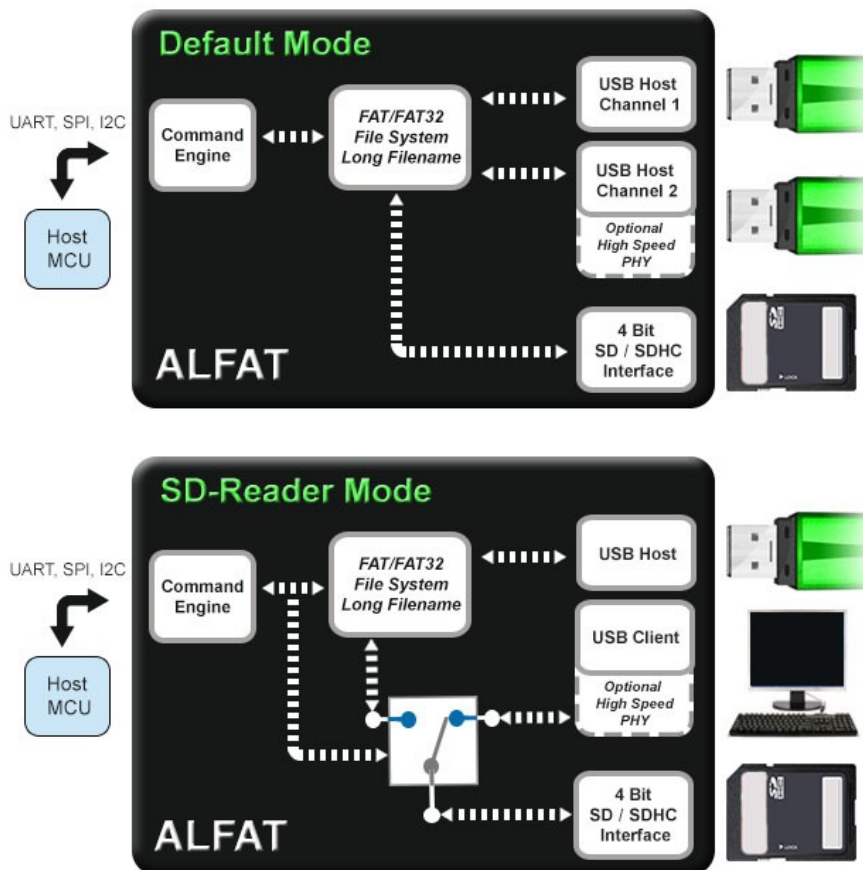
Default Mode

UART, SPI, I2C

Host MCU

Command Engine

FAT/FAT32 File System Long Filename

USB Host Channel 1

USB Host Channel 2

Optional High Speed PHY

4 Bit SD / SDHC Interface

ALFAT

SD-Reader Mode

UART, SPI, I2C

Host MCU

Command Engine

FAT/FAT32 File System Long Filename

USB Host

USB Client

Optional High Speed PHY

4 Bit SD / SDHC Interface

ALFAT